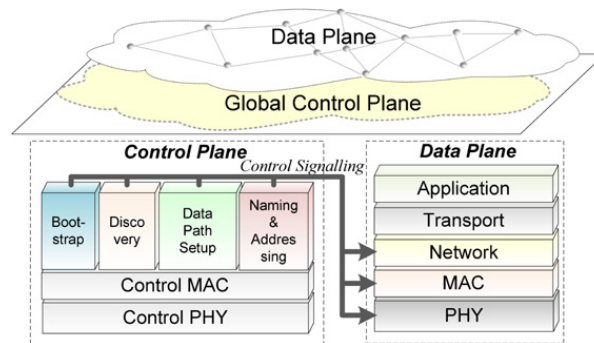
Data Plane

Global Control Plane

Control Plane

Control Signalling

Boot-strap

Disco very

Data Path Setup

Naming & Addres sing

Control MAC

Control PHY

Data Plane

Application

Transport

Network

MAC

PHY